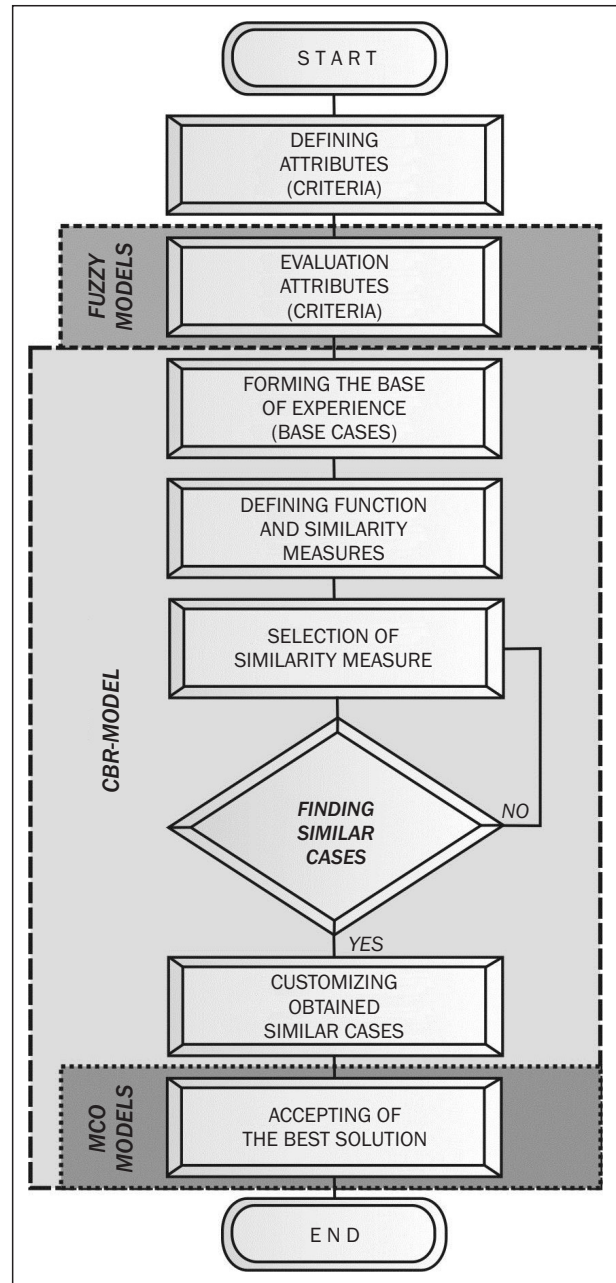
START

DEFINING ATTRIBUTES (CRITERIA)

FUZZY MODELS

EVALUATION ATTRIBUTES (CRITERIA)

CBR-MODEL

FORMING THE BASE OF EXPERIENCE (BASE CASES)

DEFINING FUNCTION AND SIMILARITY MEASURES

SELECTION OF SIMILARITY MEASURE

FINDING SIMILAR CASES

NO

YES

CUSTOMIZING OBTAINED SIMILAR CASES

MCO MODELS

ACCEPTING OF THE BEST SOLUTION

END